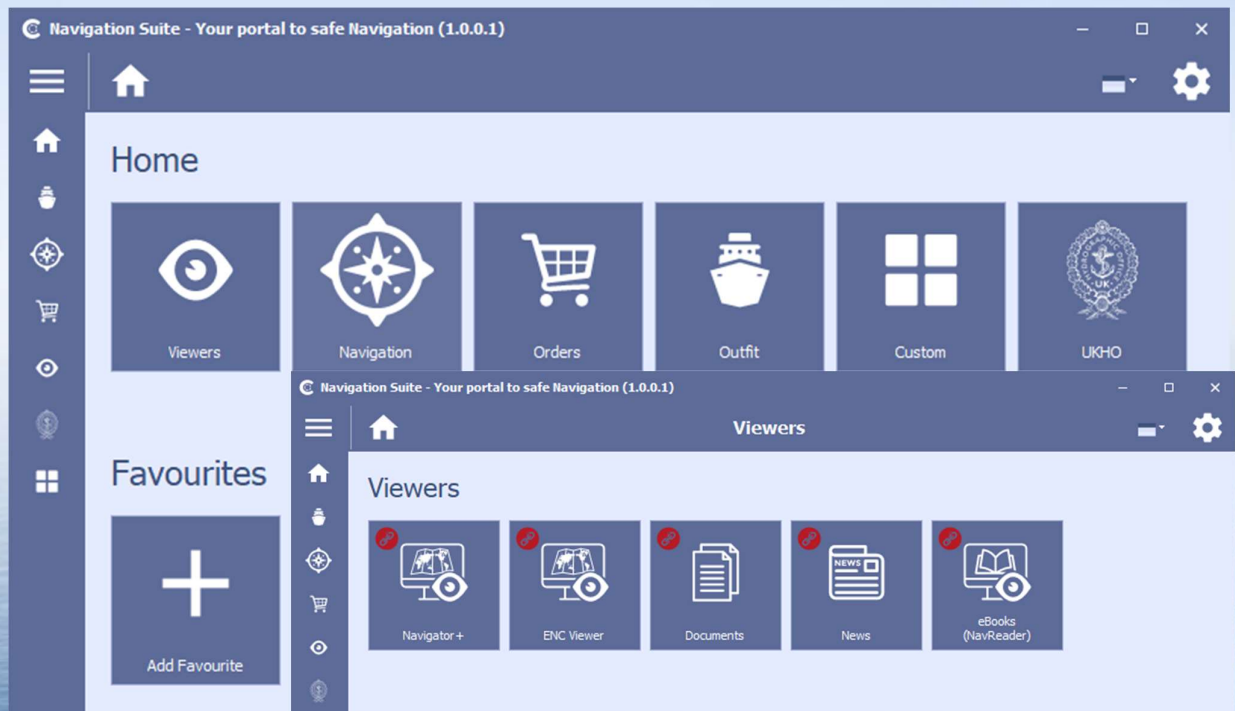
Navigation Suite - Your portal to safe Navigation (1.0.0.1)

Home

Viewers

Navigation

Orders

Outfit

Custom

UKHO

Favourites

Add Favourite

Navigation Suite - Your portal to safe Navigation (1.0.0.1)

Viewers

Viewers

Navigator+

ENC Viewer

Documents

NEWS

News

eBooks (NavReader)